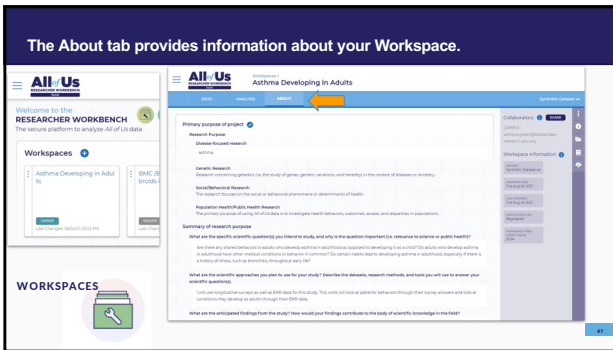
The About tab provides information about your Workspace.

All of Us RESEARCHER WORKBENCH

Welcome to the RESEARCHER WORKBENCH
The secure platform to analyze All of Us data

Workspaces

Asthma Developing in Adults

BMC/E broids

OWNER
Last Changed: 09/24/21, 03:23 PM

READER

WORKSPACES

All of Us RESEARCHER WORKBENCH

Workspaces >
Asthma Developing in Adults

DATA ANALYSIS ABOUT

Synthetic Dataset v4

Primary purpose of project

Research Purpose

Disease-focused research

asthma

Genetic Research
Research concerning genetics (i.e. the study of genes, genetic variations, and heredity) in the context of diseases or ancestry.

Social/Behavioral Research
The research focuses on the social or behavioral phenomena or determinants of health.

Population Health/Public Health Research
The primary purpose of using All of Us data is to investigate health behaviors, outcomes, access, and disparities in populations.

Summary of research purpose

What are the specific scientific question(s) you intend to study, and why is the question important (i.e. relevance to science or public health)?

Are there any shared behaviors to adults who develop asthma in adulthood as opposed to developing it as a child? Do adults who develop asthma in adulthood have other medical conditions or behavior in common? Do certain habits lead to developing asthma in adulthood, especially if there is a history of illness, such as bronchitis, throughout early life?

What are the scientific approaches you plan to use for your study? Describe the datasets, research methods, and tools you will use to answer your scientific question(s).

I will use longitudinal surveys as well as EHR data for this study. This work will look at patients' behavior through their survey answers and look at conditions they develop as adults through their EHR data.

What are the anticipated findings from the study? How would your findings contribute to the body of scientific knowledge in the field?

Collaborators SHARE

OWNER

Workspace Information

Synthetic Dataset v4

Tue Aug 24, 2021

Tue Aug 24, 2021

Registered

41